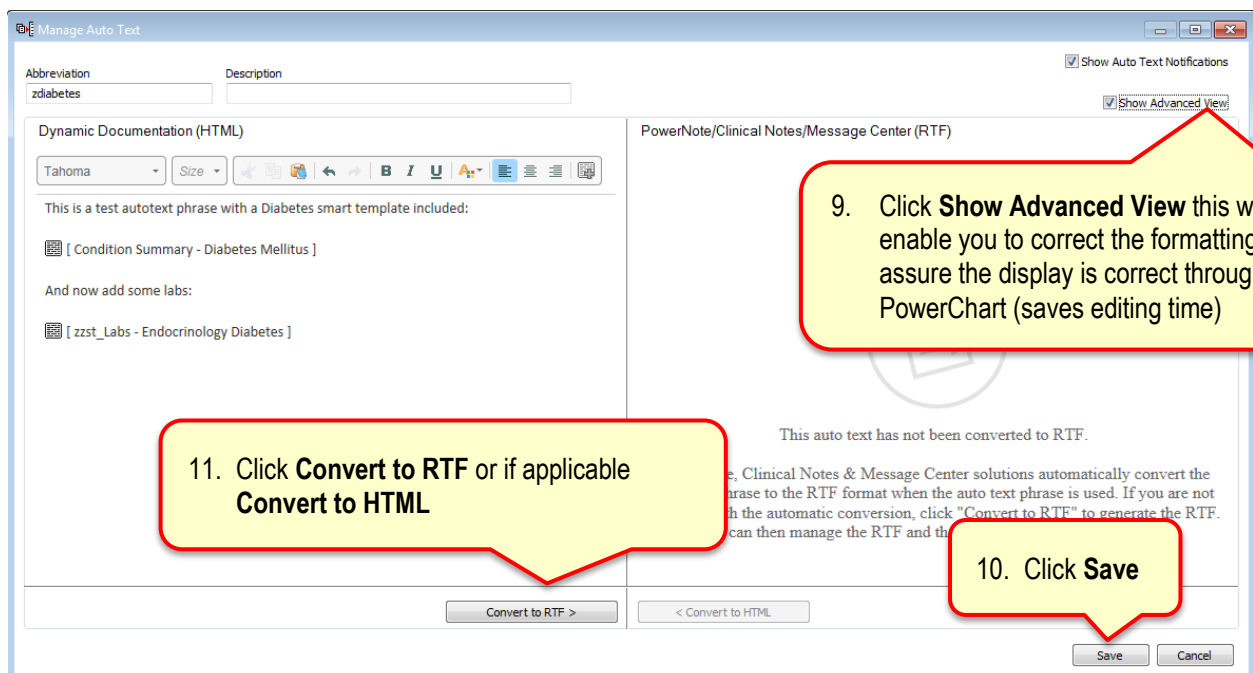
Manage Auto Text

Abbreviation
zdiabetes

Description

Show Auto Text Notifications

Show Advanced View

Dynamic Documentation (HTML)

Tahoma
Size
B I U

This is a test autotext phrase with a Diabetes smart template included:

[ Condition Summary - Diabetes Mellitus ]

And now add some labs:

[ zzst_Labs - Endocrinology Diabetes ]

PowerNote/Clinical Notes/Message Center (RTF)

9. Click **Show Advanced View** this w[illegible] enable you to correct the formatting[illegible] assure the display is correct throug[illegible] PowerChart (saves editing time)

This auto text has not been converted to RTF.

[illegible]e, Clinical Notes & Message Center solutions automatically convert the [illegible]hrase to the RTF format when the auto text phrase is used. If you are not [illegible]th the automatic conversion, click "Convert to RTF" to generate the RTF. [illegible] can then manage the RTF and th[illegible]

11. Click **Convert to RTF** or if applicable **Convert to HTML**

10. Click **Save**

Convert to RTF >

< Convert to HTML

Save

Cancel